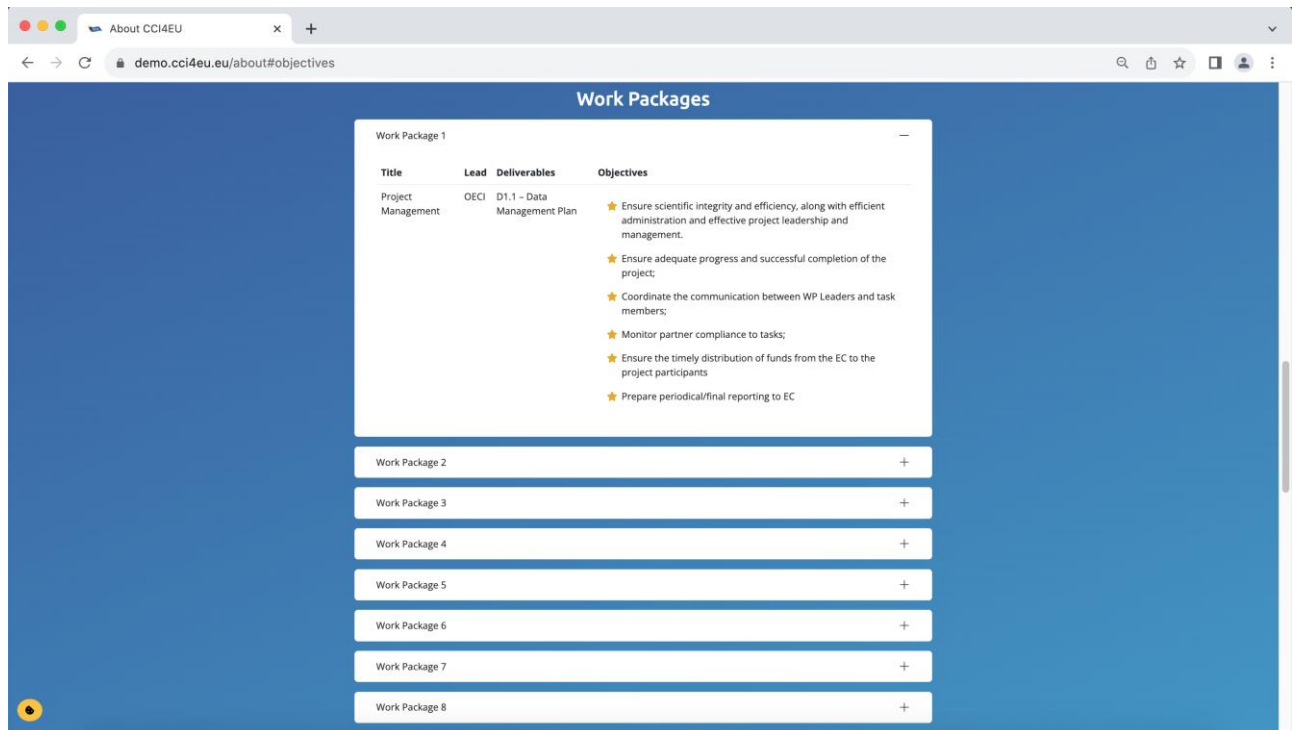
About CCI4EU ×

demo.cci4eu.eu/about#objectives

Work Packages

Work Package 1 –

| Title | Lead | Deliverables | Objectives |
|---|---|---|---|
| Project Management | OECI | D1.1 – Data Management Plan | Ensure scientific integrity and efficiency, along with efficient administration and effective project leadership and management. Ensure adequate progress and successful completion of the project; Coordinate the communication between WP Leaders and task members; Monitor partner compliance to tasks; Ensure the timely distribution of funds from the EC to the project participants Prepare periodical/final reporting to EC |

Work Package 2 +

Work Package 3 +

Work Package 4 +

Work Package 5 +

Work Package 6 +

Work Package 7 +

Work Package 8 +